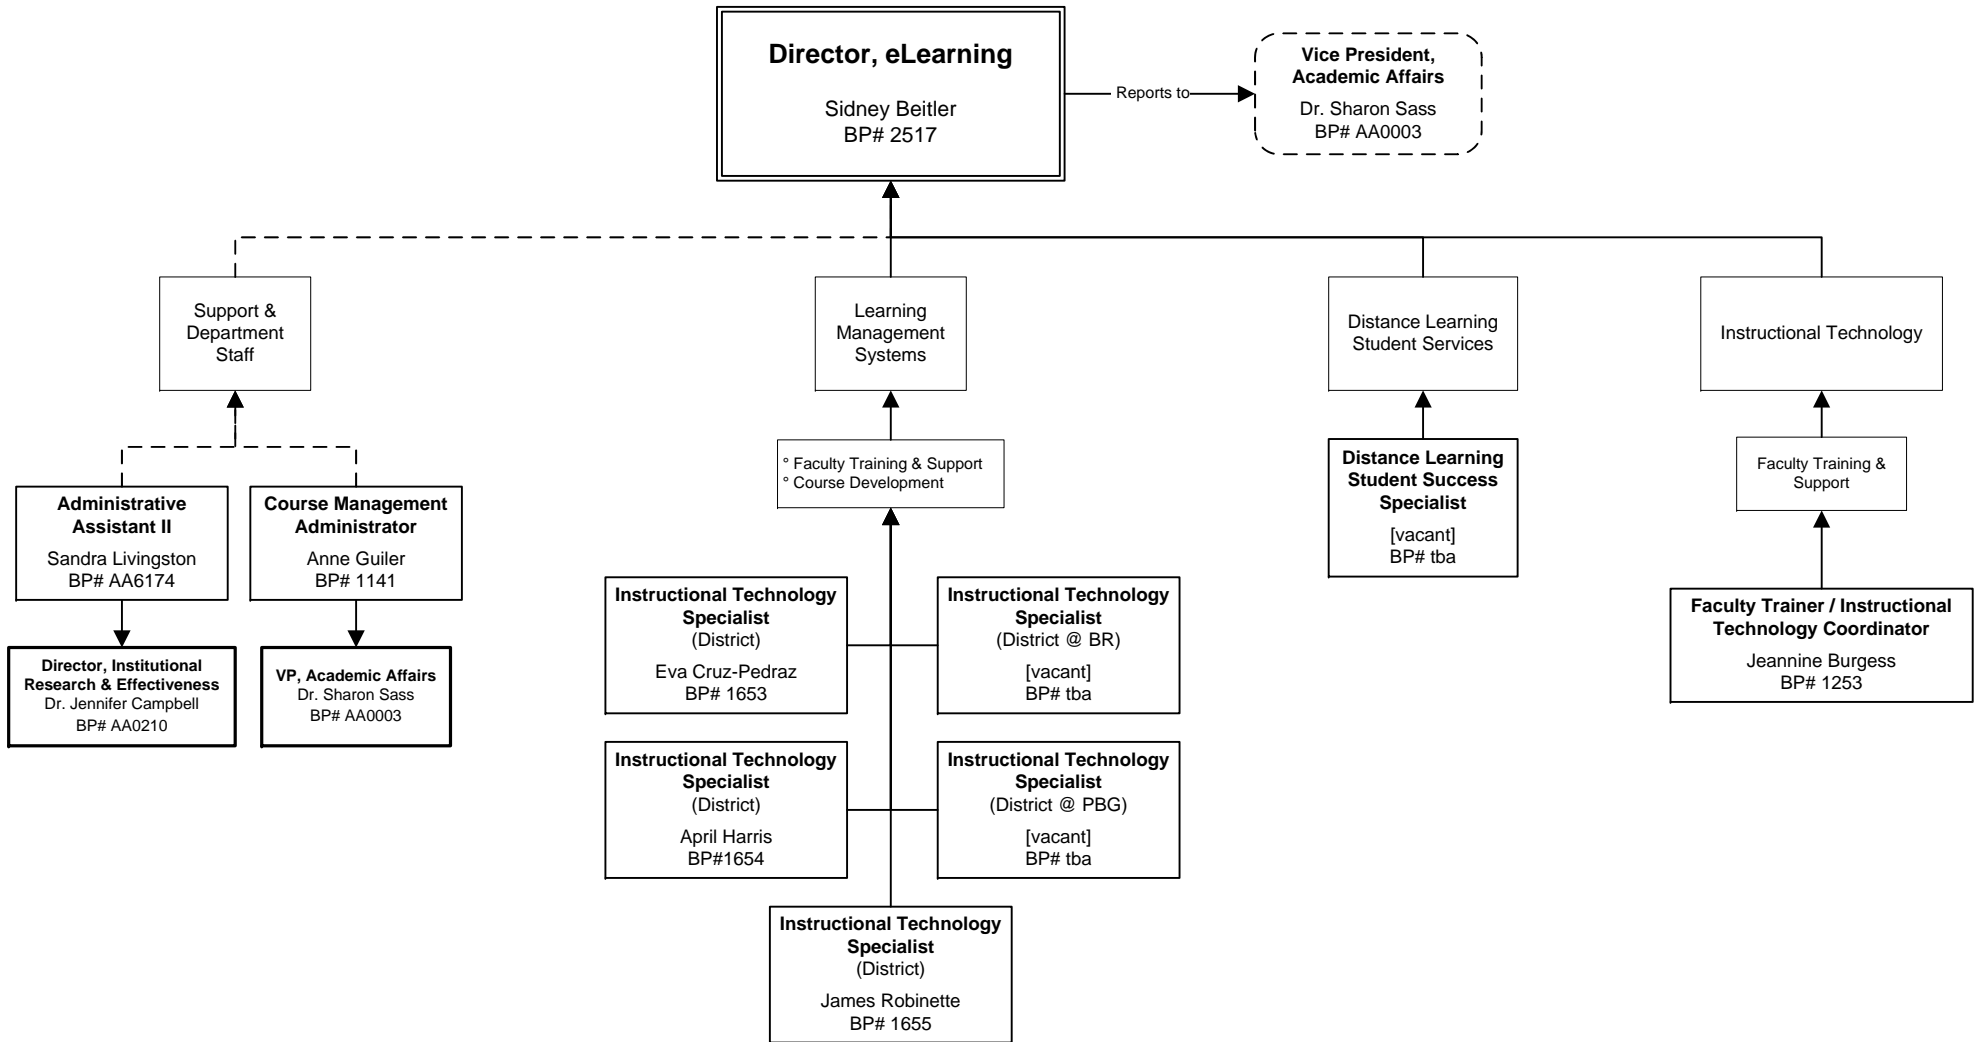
Director, eLearning

Sidney Beitler
BP# 2517

Reports to

Vice President, Academic Affairs
Dr. Sharon Sass
BP# AA0003

Support & Department Staff

Learning Management Systems

Distance Learning Student Services

Instructional Technology

Administrative Assistant II
Sandra Livingston
BP# AA6174

Course Management Administrator
Anne Guiler
BP# 1141

Director, Institutional Research & Effectiveness
Dr. Jennifer Campbell
BP# AA0210

VP, Academic Affairs
Dr. Sharon Sass
BP# AA0003

° Faculty Training & Support
° Course Development

Instructional Technology Specialist
(District)
Eva Cruz-Pedraz
BP# 1653

Instructional Technology Specialist
(District @ BR)
[vacant]
BP# tba

Instructional Technology Specialist
(District)
April Harris
BP#1654

Instructional Technology Specialist
(District @ PBG)
[vacant]
BP# tba

Instructional Technology Specialist
(District)
James Robinette
BP# 1655

Distance Learning Student Success Specialist
[vacant]
BP# tba

Faculty Training & Support

Faculty Trainer / Instructional Technology Coordinator
Jeannine Burgess
BP# 1253